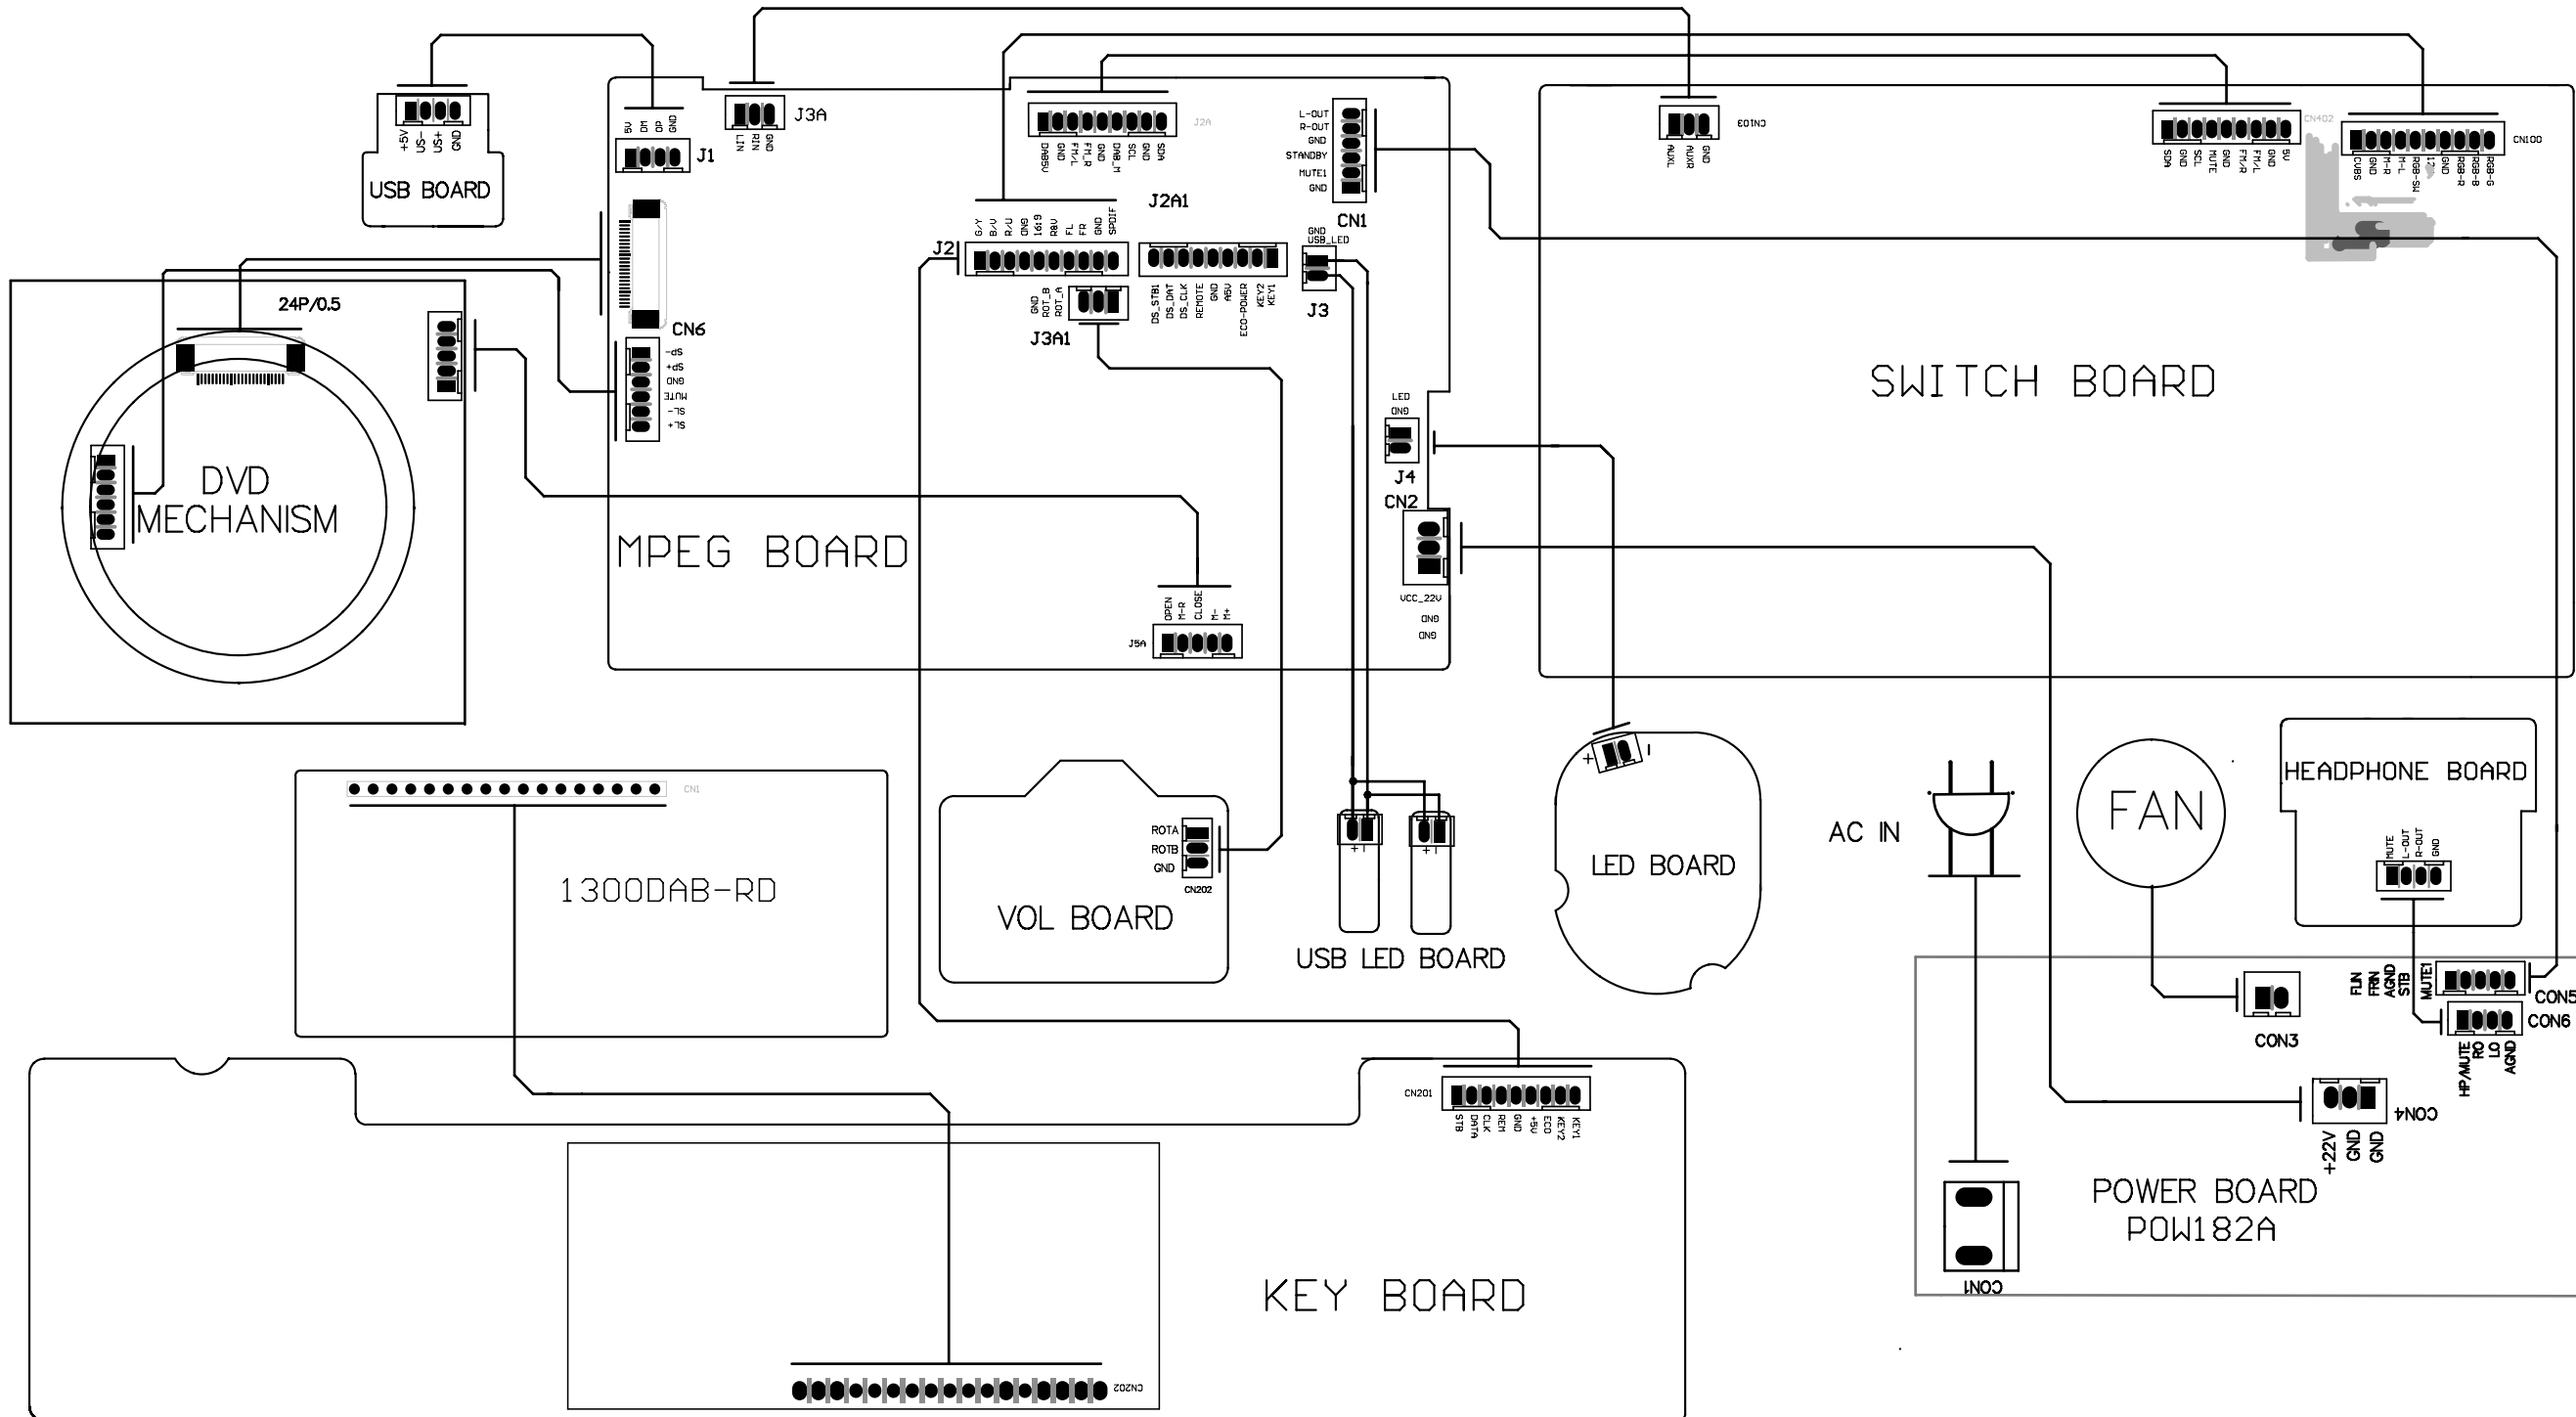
+5V US- US+ GND
USB BOARD
5V DM DP GND
J1
LIN RIN GND
J3A
DAB5V GND FM/L FM_R GND DAB_M SCL GND SDA
J2A
L-OUT R-OUT GND STANDBY MUTE1 GND
CN1
CON103
AUXL AUXR GND
SDA GND SCL MUTE GND FM/R FM/L GND 5V
CN402
CVBS GND M-R M-L RGB-SW 12V GND RGB-R RGB-B RGB-G
CN100
G/Y B/U R/U GND 1619 R8V FL FR GND SPDIF
J2A1
J2
GND ROT_B ROT_A
J3A1
DS_STB1 DS_DAT DS_CLK REMOTE GND A5V ECO-POWER KEY2 KEY1
GND USB_LED
J3
24P/0.5
CN6
SP- SP+ GND MUTE SL- SL+
DVD MECHANISM
MPEG BOARD
LED GND
J4
CN2
SWITCH BOARD
OPEN M-R CLOSE M- M+
J5A
VCC_22V GND GND
CN1
1300DAB-RD
ROTA ROTB GND
CN202
VOL BOARD
USB LED BOARD
LED BOARD
AC IN
FAN
HEADPHONE BOARD
MUTE L-OUT R-OUT GND
FLN FRN AGND STB MUTE1
CON5
CON6
CON3
HP/MUTE RO LO AGND
CN201
STB DATA CLK REM GND +5V ECO KEY2 KEY1
CON4
+22V GND GND
POWER BOARD POW182A
CON1
KEY BOARD
CN202